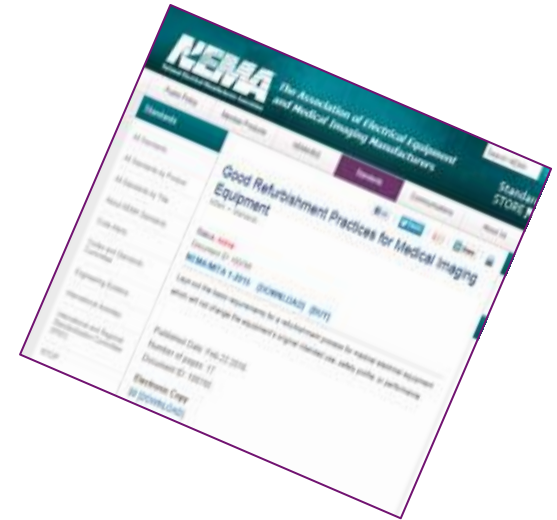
NEMA

The Association of Electrical Equipment and Medical Imaging Manufacturers

Standards

STORE

Public Policy

Standards

Good Refurbishment Practices for Medical Imaging Equipment

Status: Active

NEMA/MITA 1-2015 [DOWNLOAD] [BUY]

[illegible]

Published Date: Feb 23 2016
Number of pages: 17
Document ID: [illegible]

Electronic Copy
[DOWNLOAD]